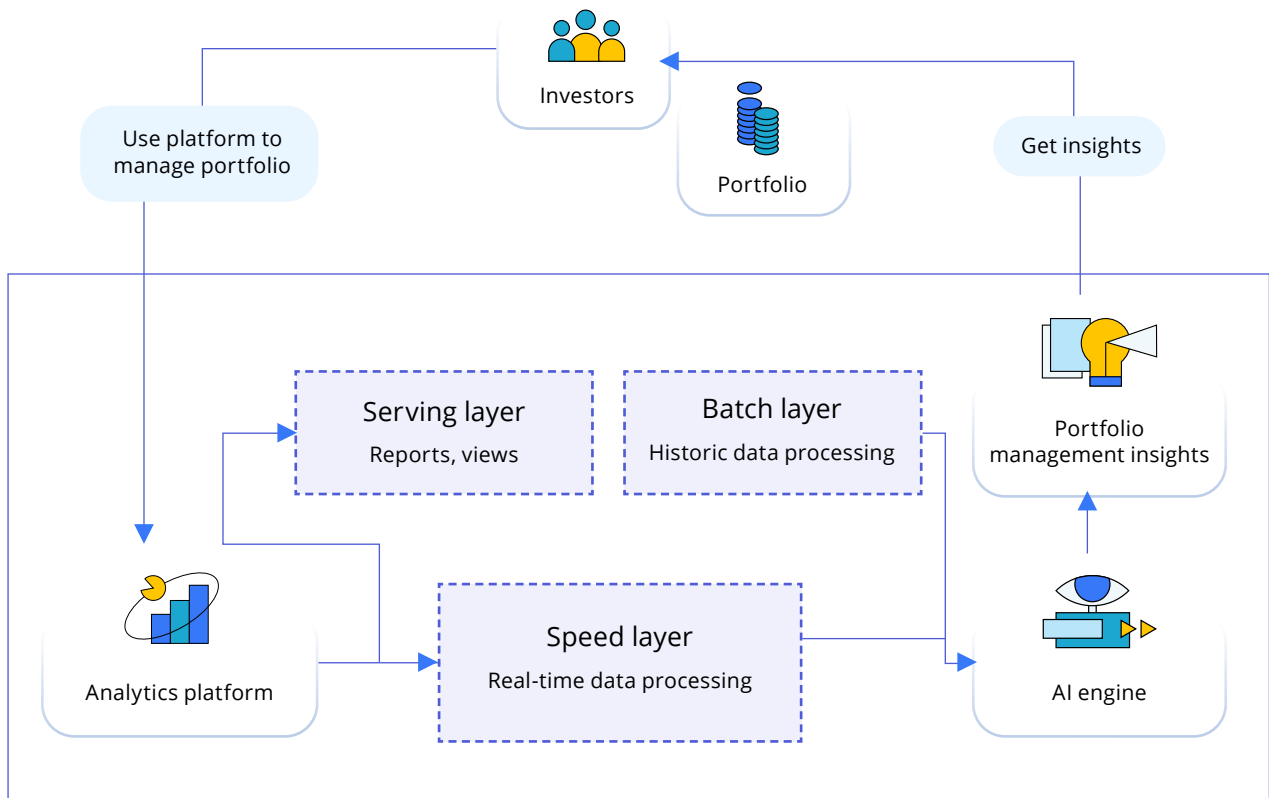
Investors

Use platform to manage portfolio

Portfolio

Get insights

Serving layer
Reports, views

Batch layer
Historic data processing

Portfolio management insights

Analytics platform

Speed layer
Real-time data processing

AI engine